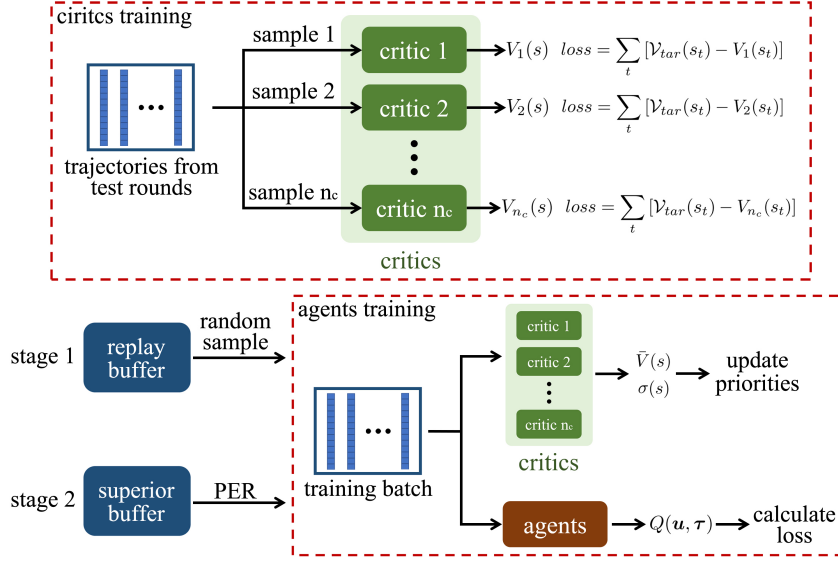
ciritcs training

trajectories from test rounds

sample 1

sample 2

sample $n_c$

critic 1

critic 2

critic $n_c$

critics

$V_1(s)$ $loss = \sum_t [\mathcal{V}_{tar}(s_t) - V_1(s_t)]$

$V_2(s)$ $loss = \sum_t [\mathcal{V}_{tar}(s_t) - V_2(s_t)]$

$V_{n_c}(s)$ $loss = \sum_t [\mathcal{V}_{tar}(s_t) - V_{n_c}(s_t)]$

stage 1

replay buffer

random sample

stage 2

superior buffer

PER

agents training

training batch

critic 1

critic 2

critic $n_c$

critics

$\bar{V}(s)$

$\sigma(s)$

update priorities

agents

$Q(\boldsymbol{u}, \boldsymbol{\tau})$

calculate loss